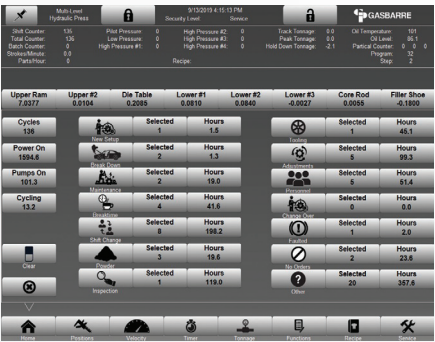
Multi-Level Hydraulic Press

9/13/2019 4:15:13 PM
Security Level: Service

GASBARRE

Shift Counter: 136
Total Counter: 136
Batch Counter: 0
Strokes/Minute: 0.0
Parts/Hour: 0

Pilot Pressure: 0
Low Pressure: 0
High Pressure #1: 0

High Pressure #2: 0
High Pressure #3: 0
High Pressure #4: 0

Recipe:

Track Tonnage: 0.0
Peak Tonnage: 0.0
Hold Down Tonnage: -2.1

Oil Temperature: 101
Oil Level: 86.1
Partical Counter: 0 0 0
Program: 32
Step: 2

| Upper Ram | Upper #2 | Die Table | Lower #1 | Lower #2 | Lower #3 | Core Rod | Filler Shoe |
|---|---|---|---|---|---|---|---|
| 7.0377 | 0.0104 | 0.2085 | 0.0810 | 0.0840 | -0.0027 | 0.0055 | -0.1800 |

Cycles
136

Power On
1594.6

Pumps On
101.3

Cycling
13.2

Clear

| | Selected | Hours |
|---|---|---|
| New Setup | 1 | 1.5 |
| Break Down | 2 | 1.3 |
| Maintenance | 2 | 19.0 |
| Downtime | 4 | 41.6 |
| Shift Change | 8 | 198.2 |
| Quality | 3 | 19.6 |
| Inspection | 1 | 119.0 |

| | Selected | Hours |
|---|---|---|
| Tooling | 1 | 45.1 |
| Adjustments | 5 | 99.3 |
| Personnel | 5 | 51.4 |
| Change Over | 0 | 0.0 |
| Faulted | 1 | 2.0 |
| No Orders | 2 | 23.6 |
| Other | 20 | 357.6 |

Home
Positions
Velocity
Timer
Tonnage
Functions
Recipe
Service